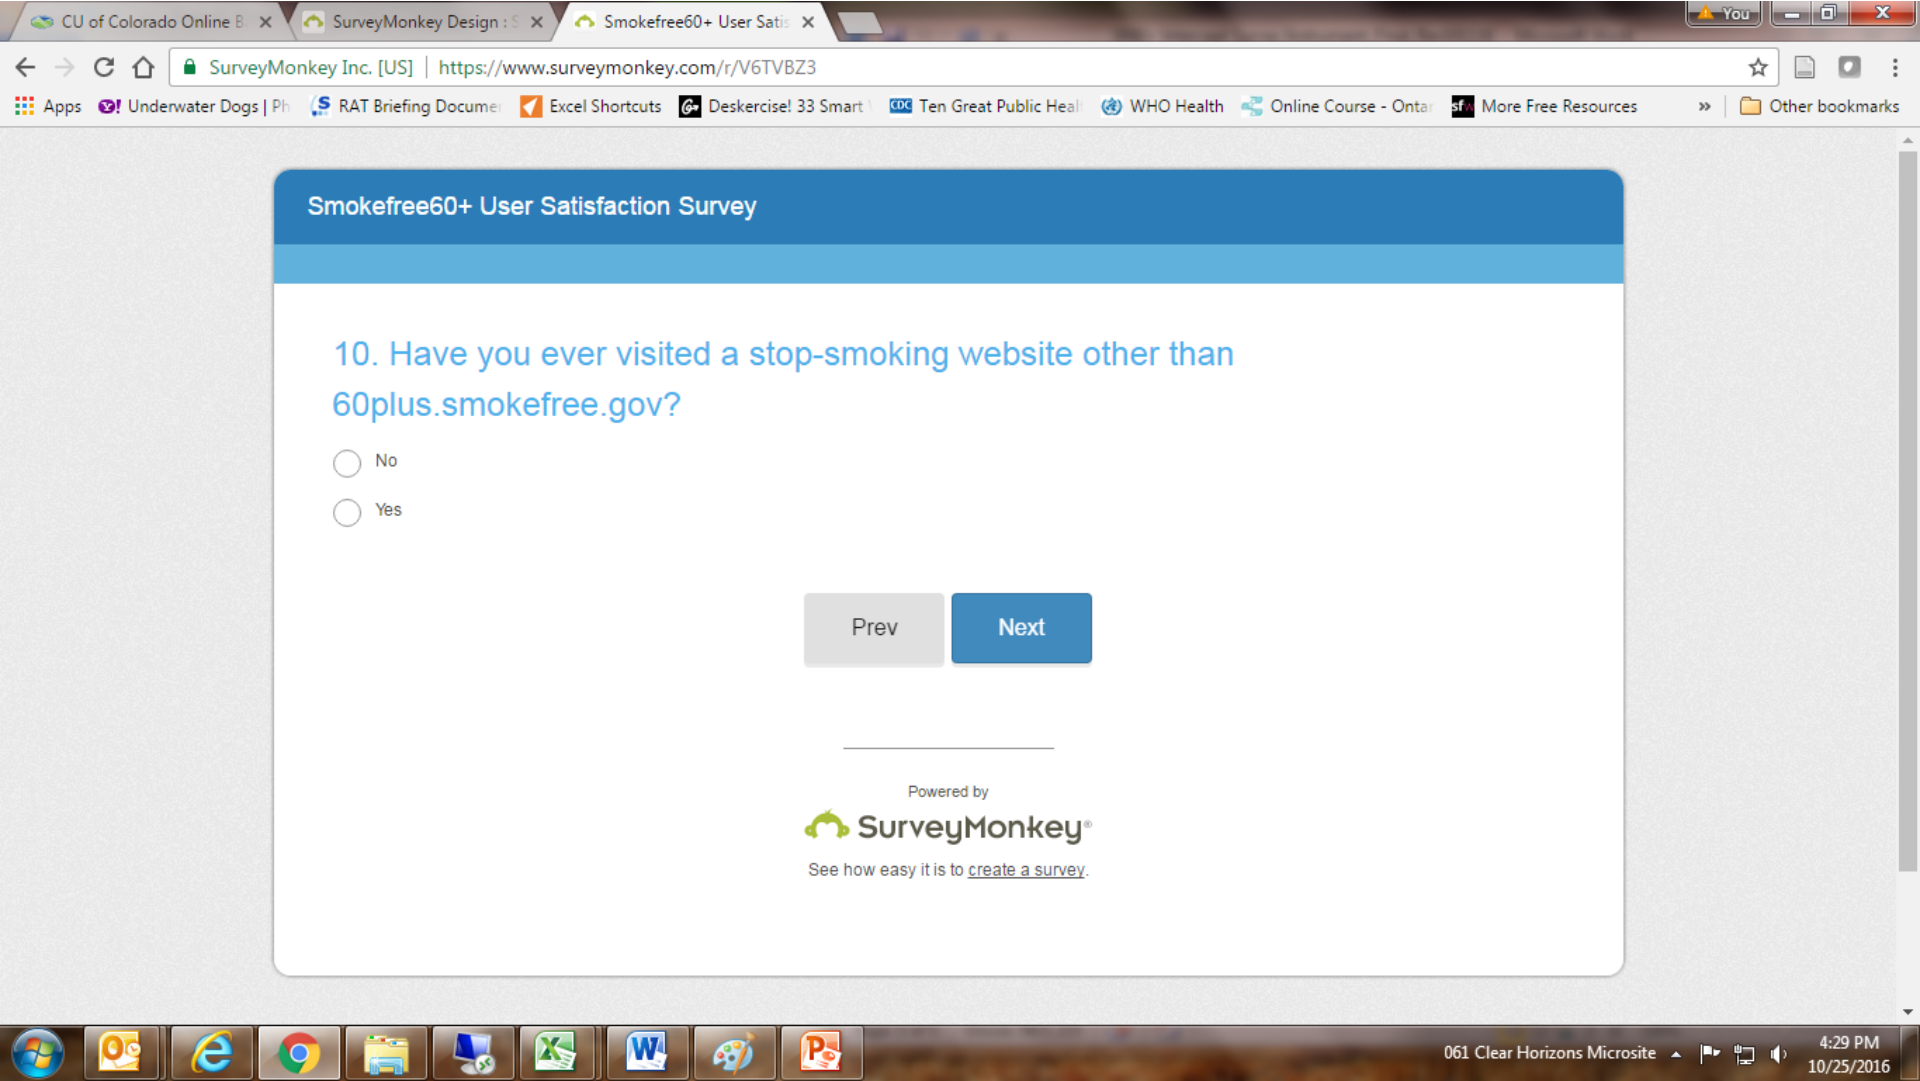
CU of Colorado Online B ×
SurveyMonkey Design : S ×
Smokefree60+ User Satis ×
You

SurveyMonkey Inc. [US] | https://www.surveymonkey.com/r/V6TVBZ3

Apps
Underwater Dogs | Ph
RAT Briefing Docume
Excel Shortcuts
Deskercise! 33 Smart
Ten Great Public Heal
WHO Health
Online Course - Onta
More Free Resources
»
Other bookmarks

Smokefree60+ User Satisfaction Survey

10. Have you ever visited a stop-smoking website other than 60plus.smokefree.gov?

No

Yes

Prev

Next

Powered by

SurveyMonkey®

See how easy it is to create a survey.

061 Clear Horizons Microsite
4:29 PM
10/25/2016